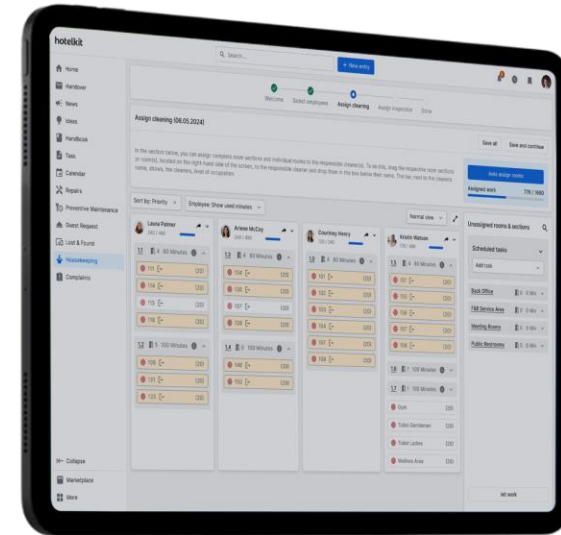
hotelkit

Search...

+ New entry

Home
Handover
News
Ideas
Handbook
Tasks
Calendar
Repairs
Preventive Maintenance
Guest Request
Lost & Found
Housekeeping
Complaints

Welcome Select employees Assign cleaning Assign inspection Done

Assign cleaning (06.05.2024)

Save all Save and continue

In the section below, you can assign complete room sections and individual rooms to the responsible cleaner(s). To do this, drag the respective room sections (or rooms), located on the right-hand side of the screen, to the responsible cleaner and drop them in the box below their name. The bar next to the cleaners name, shows, the cleaners, level of occupation.

Auto assign rooms

Assigned work 778 / 1680

Sort by: Priority Employee: Show used minutes

Normal view

Laura Palmer
240 / 480

Arlene McCoy
240 / 480

Courtney Henry
150 / 240

Kristin Watson
110 / 480

Unassigned rooms & sections

Scheduled tasks

Add task

Back Office
F&B Service Area
Meeting Rooms
Public Restrooms

1 4 60 Minutes
111 (20)
114 (20)
115 (20)
116 (20)

2 5 100 Minutes
106 (20)
131 (20)
123 (20)

1 4 60 Minutes
104 (20)
106 (20)
107 (20)
108 (20)

1 4 100 Minutes
109 (20)
110 (20)

101 (20)
102 (20)
103 (20)
104 (20)
105 (20)
108 (20)

1 5 60 Minutes
101 (20)
104 (20)
103 (20)
104 (20)

1 7 100 Minutes

1 5 100 Minutes
Gym (20)
Toilet Gentlemen (20)
Toilet Ladies (20)
Wellness Area (20)

Collapse
Marketplace
More

Add work